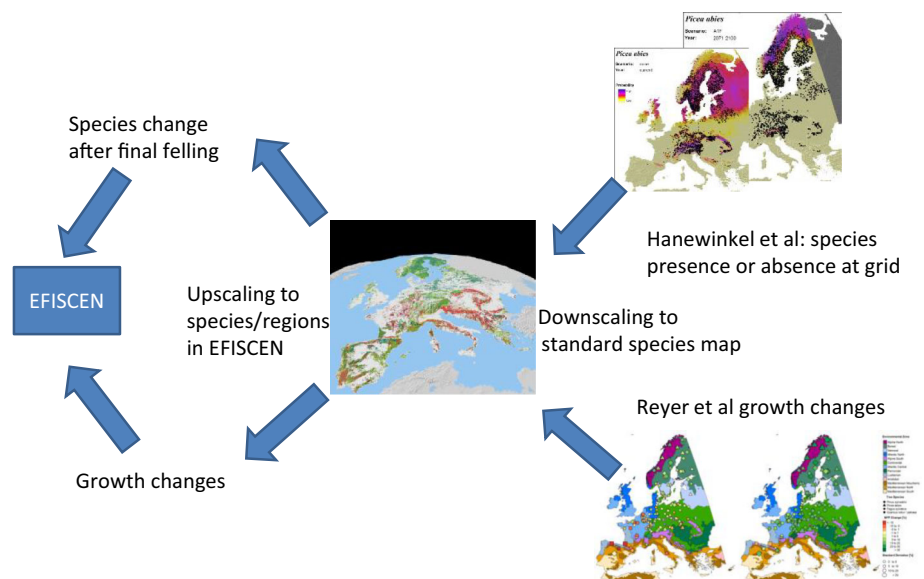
Picea abies
Scenario: A1F
Year: 2071-2100

Picea abies
Scenario:
Year:

Species change after final felling

EFISCEN

Upscaling to species/regions in EFISCEN

Downscaling to standard species map

Hanewinkel et al: species presence or absence at grid

Reyer et al growth changes

Growth changes